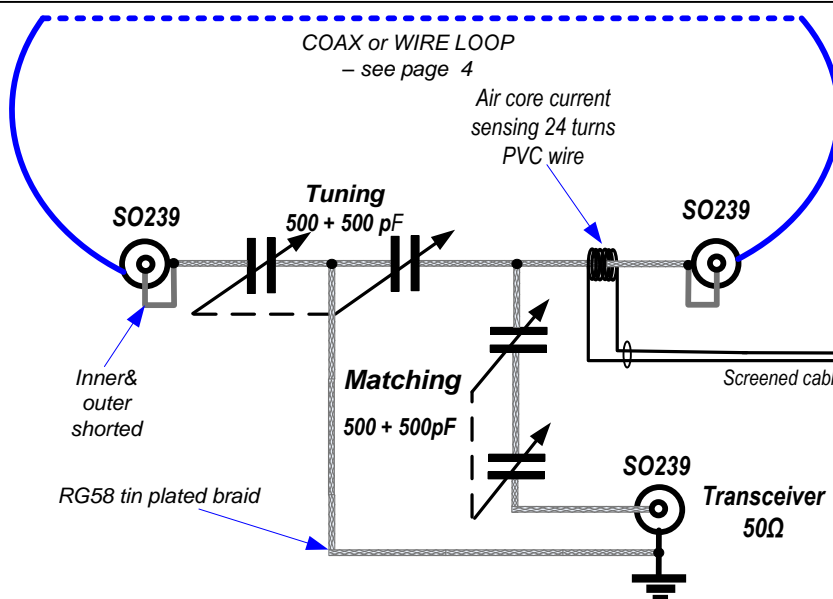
COAX or WIRE LOOP
– see page 4

Air core current sensing 24 turns PVC wire

Tuning
500 + 500 pF

SO239

SO239

Inner& outer shorted

Matching
500 + 500pF

Screened cabl

SO239

Transceiver
50Ω

RG58 tin plated braid